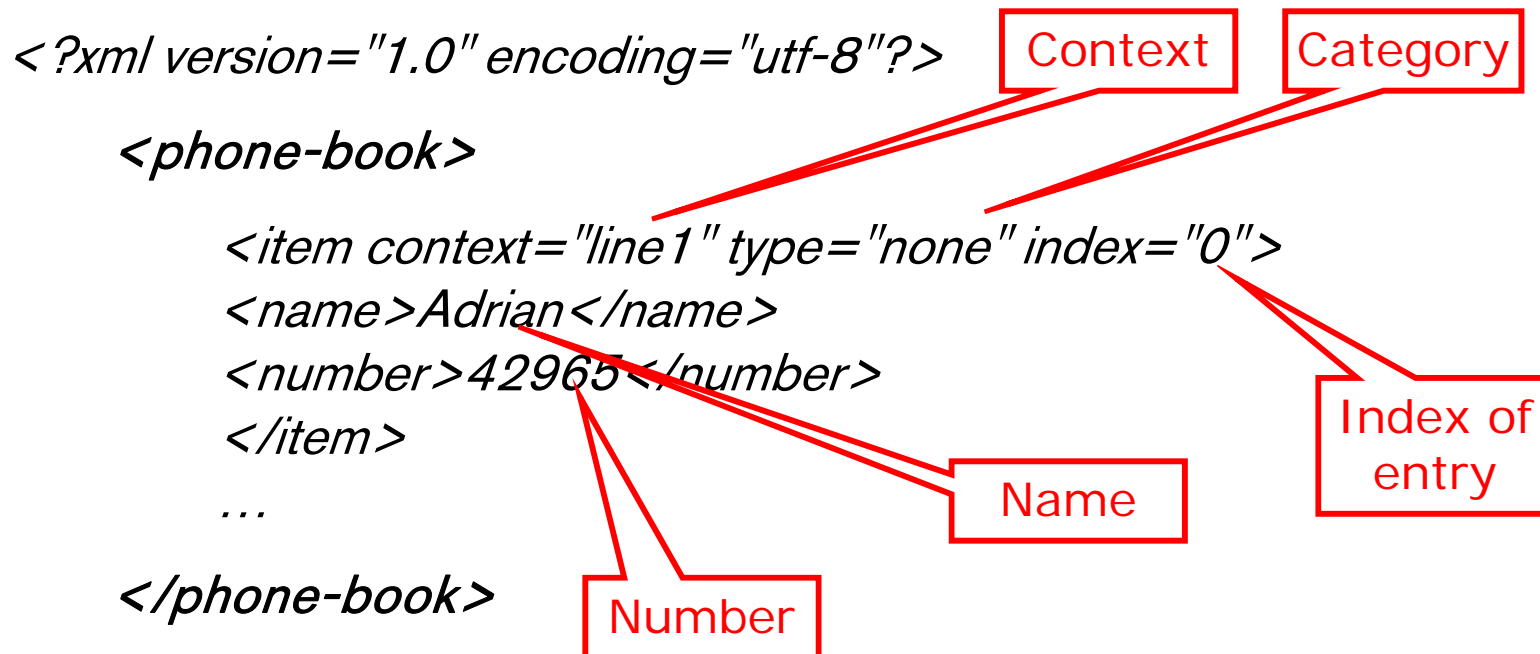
<?xml version="1.0" encoding="utf-8"?>

<phone-book>

<item context="line1" type="none" index="0">
<name>Adrian</name>
<number>42965</number>
</item>
…

</phone-book>

Context

Category

Index of entry

Name

Number